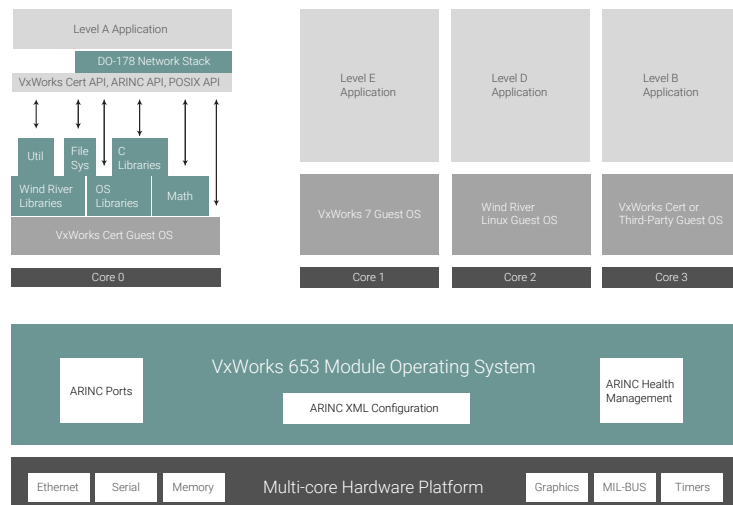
Level A Application

DO-178 Network Stack

VxWorks Cert API, ARINC API, POSIX API

Util

File Sys

C Libraries

Wind River Libraries

OS Libraries

Math

VxWorks Cert Guest OS

Core 0

Level E Application

Level D Application

Level B Application

VxWorks 7 Guest OS

Wind River Linux Guest OS

VxWorks Cert or Third-Party Guest OS

Core 1

Core 2

Core 3

VxWorks 653 Module Operating System

ARINC Ports

ARINC XML Configuration

ARINC Health Management

Ethernet

Serial

Memory

Multi-core Hardware Platform

Graphics

MIL-BUS

Timers